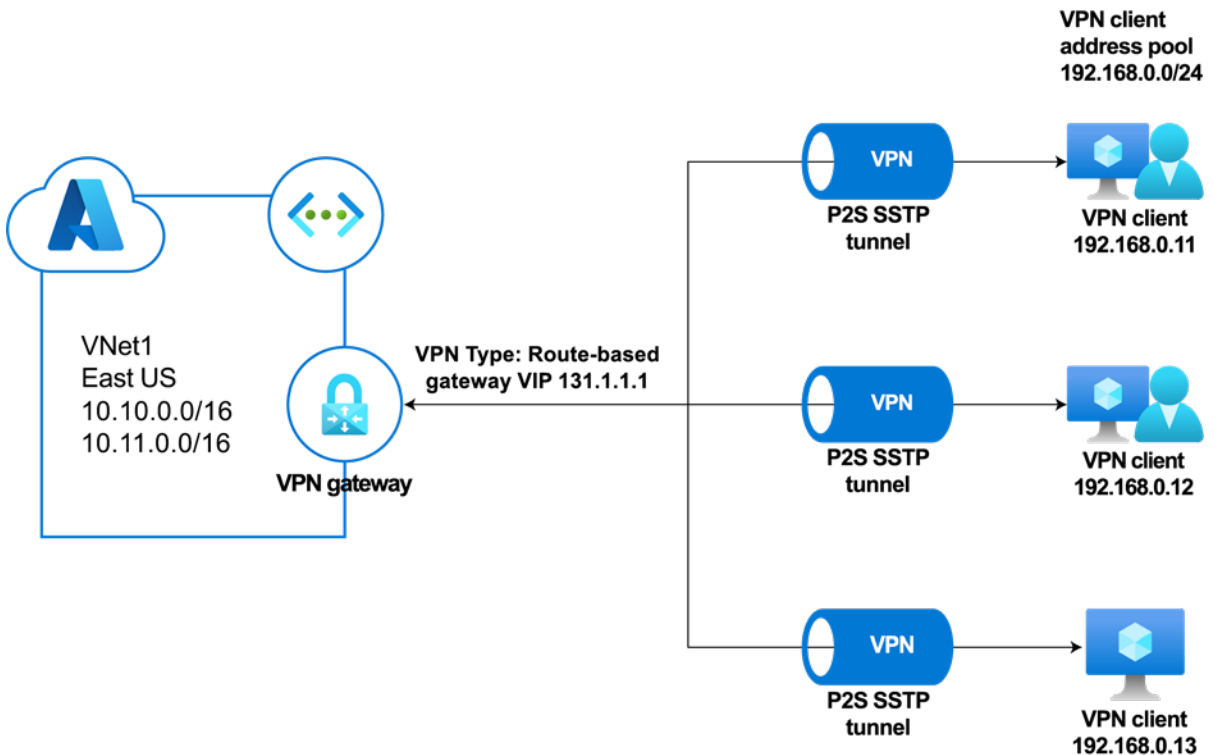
VPN client address pool 192.168.0.0/24

VNet1
East US
10.10.0.0/16
10.11.0.0/16

VPN gateway

VPN Type: Route-based gateway VIP 131.1.1.1

VPN
P2S SSTP tunnel

VPN client 192.168.0.11

VPN
P2S SSTP tunnel

VPN client 192.168.0.12

VPN
P2S SSTP tunnel

VPN client 192.168.0.13